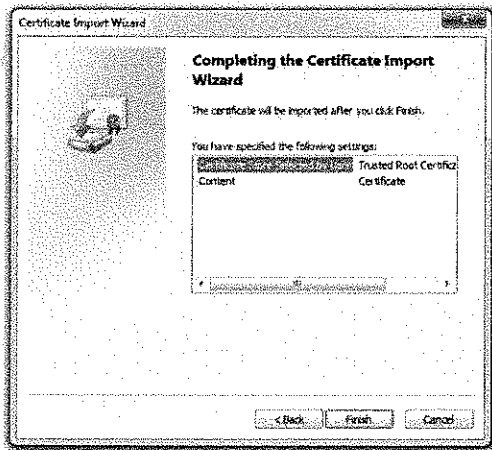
Certificate Import Wizard

Completing the Certificate Import Wizard

The certificate will be imported after you click Finish.

You have specified the following settings:

| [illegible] | Trusted Root Certific |
|---|---|
| Content | Certificate |

< Back

Finish

Cancel